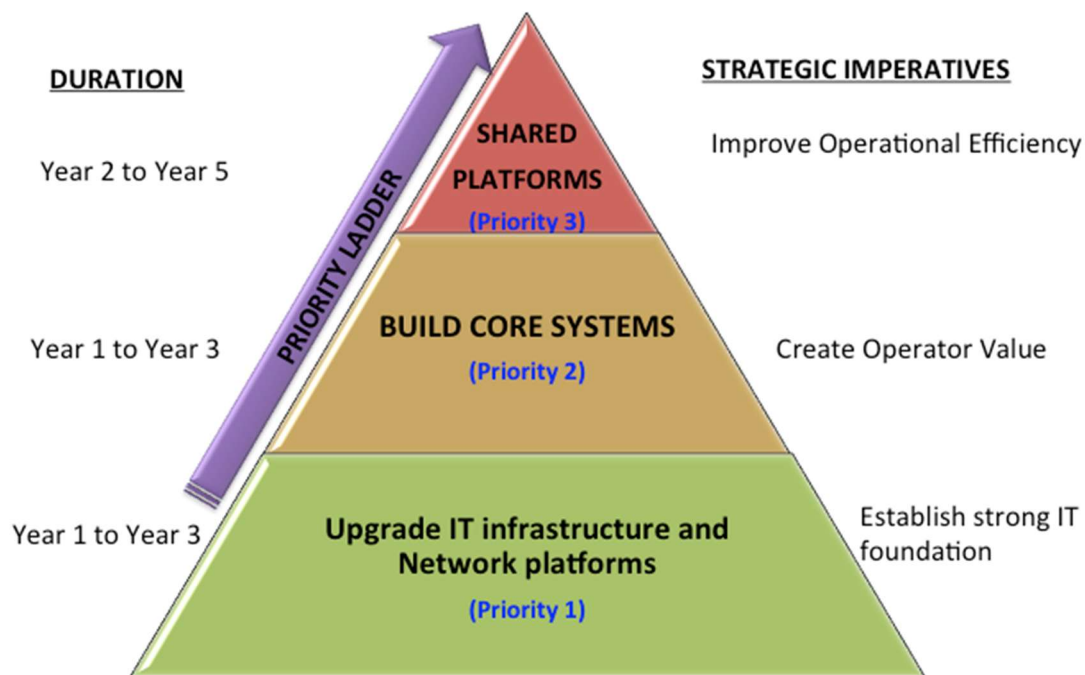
DURATION

STRATEGIC IMPERATIVES

PRIORITY LADDER

Year 2 to Year 5

SHARED PLATFORMS
(Priority 3)

Improve Operational Efficiency

Year 1 to Year 3

BUILD CORE SYSTEMS
(Priority 2)

Create Operator Value

Year 1 to Year 3

Upgrade IT infrastructure and Network platforms
(Priority 1)

Establish strong IT foundation